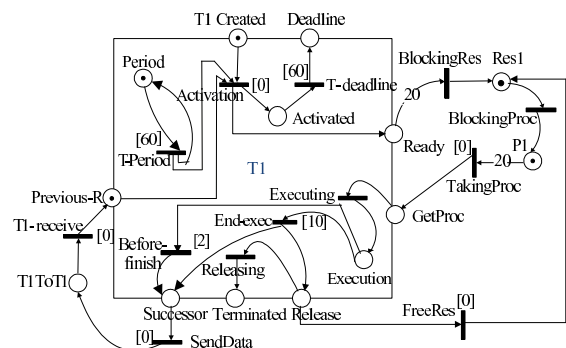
T1 Created
Deadline
Period
[0]
Activation
[60]
T-deadline
Activated
BlockingRes
Res1
20
[60]
T-Period
BlockingProc
T1
Ready
[0]
20
P1
TakingProc
Previous-R
Executing
GetProc
T1-receive
[0]
End-exec
[10]
Before-finish
[2]
Releasing
Execution
T1ToT1
Successor
Terminated
Release
FreeRes
[0]
[0]
SendData